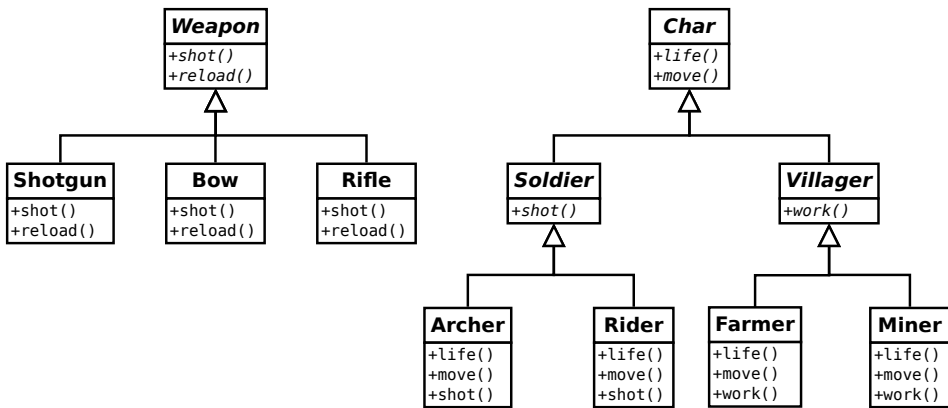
*Weapon*
+*shot()*
+*reload()*

Shotgun
+shot()
+reload()

Bow
+shot()
+reload()

Rifle
+shot()
+reload()

*Char*
+*life()*
+*move()*

*Soldier*
+*shot()*

*Villager*
+*work()*

Archer
+life()
+move()
+shot()

Rider
+life()
+move()
+shot()

Farmer
+life()
+move()
+work()

Miner
+life()
+move()
+work()